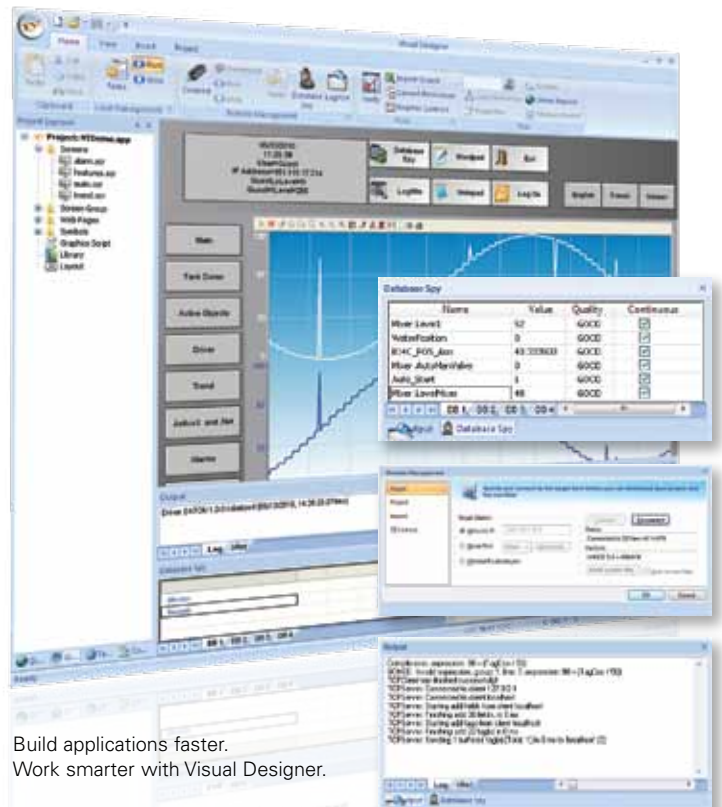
Visual Designer

Home View Insert Project

Clipboard Local Management Remote Management Tools Web

Project Explorer

Project: HSDemo.app
Screens
alarm.scr
features.scr
main.scr
trend.scr
Screen Group
Web Pages
Symbols
Graphics Script
Library
Layout

Database Spy
Watchpad
Exit
LogWin
Webpad
Log On
English
French
German

Main
Tank Demo
Active Objects
Driver
Trend
Jukebox and Jitter
Alarms

Database Spy

| Name | Value | Quality | Continuous |
|---|---|---|---|
| Mixer Level1 | 52 | GOOD | ☑ |
| ValvePosition | 0 | GOOD | ☑ |
| IO:4C_POS_dec | 43.333603 | GOOD | ☑ |
| Mixer AutoManValve | 0 | GOOD | ☑ |
| Auto_Start | 1 | GOOD | ☑ |
| Mixer LevelMixer | 48 | GOOD | ☑ |

DB 1 DB 2 DB 3 DB 4

Output Database Spy

Remote Management

OK Cancel

Output

Log Info

Output Database Spy

Build applications faster.
Work smarter with Visual Designer.